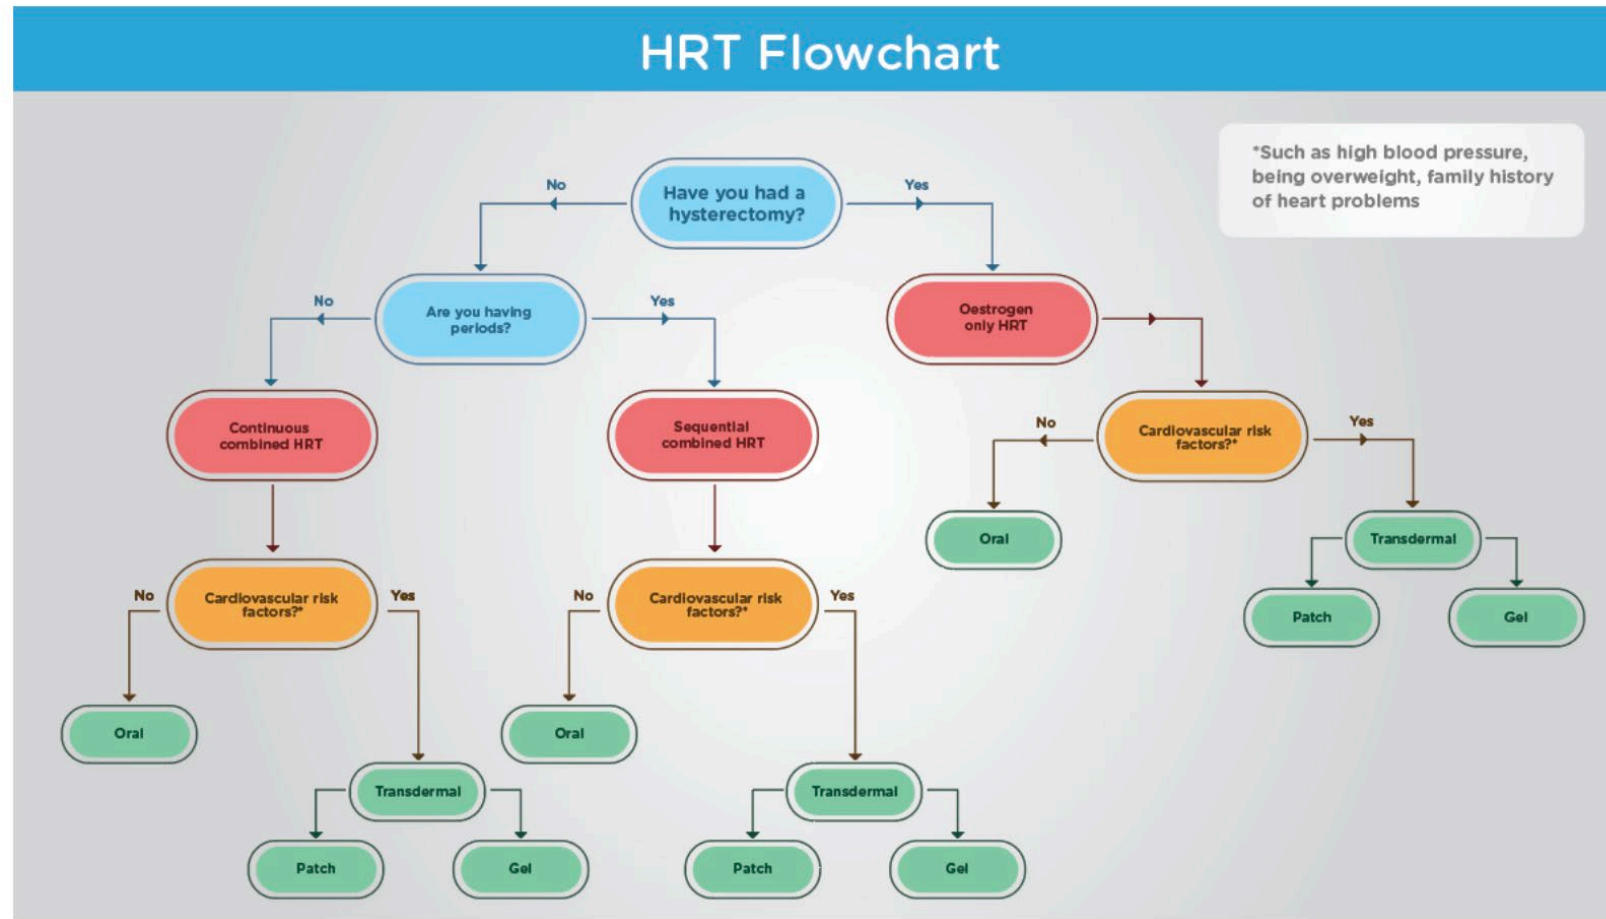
HRT Flowchart

*Such as high blood pressure, being overweight, family history of heart problems

Have you had a hysterectomy?

No

Yes

Are you having periods?

Oestrogen only HRT

No

Yes

Continuous combined HRT

Sequential combined HRT

No

Cardiovascular risk factors?*

Yes

Oral

Transdermal

Patch

Gel

No

Cardiovascular risk factors?*

Yes

Oral

Transdermal

Patch

Gel

No

Cardiovascular risk factors?*

Yes

Oral

Transdermal

Patch

Gel